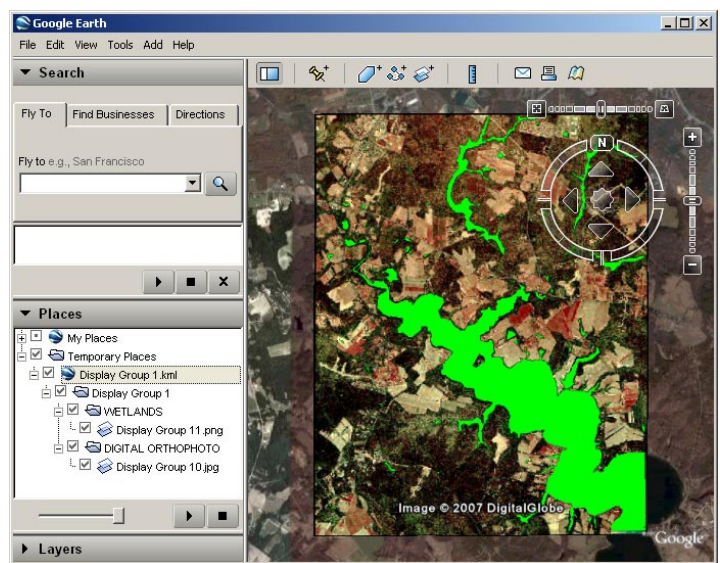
Google Earth

File Edit View Tools Add Help

Search

Fly To | Find Businesses | Directions

Fly to e.g., San Francisco

Places

My Places
Temporary Places
Display Group 1.kml
Display Group 1
WETLANDS
Display Group 11.png
DIGITAL ORTHOPHOTO
Display Group 10.jpg

Layers

N

Image © 2007 DigitalGlobe

Google